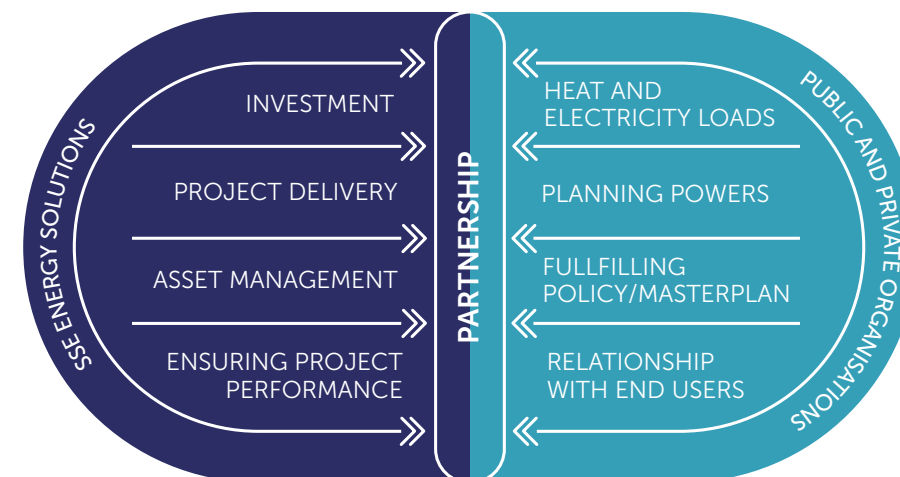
SSE ENERGY SOLUTIONS

INVESTMENT

PROJECT DELIVERY

ASSET MANAGEMENT

ENSURING PROJECT PERFORMANCE

PARTNERSHIP

HEAT AND ELECTRICITY LOADS

PLANNING POWERS

FULLFILLING POLICY/MASTERPLAN

RELATIONSHIP WITH END USERS

PUBLIC AND PRIVATE ORGANISATIONS